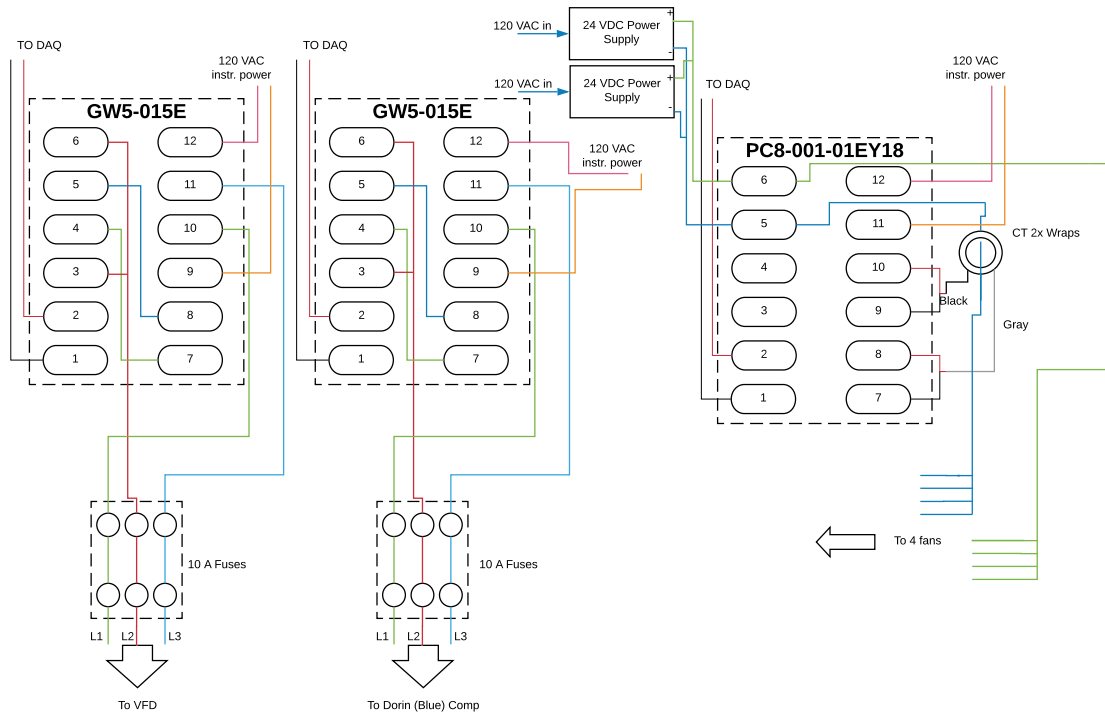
120 VAC in

24 VDC Power Supply

+
-

120 VAC in

24 VDC Power Supply

+
-

TO DAQ

120 VAC instr. power

GW5-015E

6
12
5
11
4
10
3
9
2
8
1
7

TO DAQ

GW5-015E

6
12
5
11
4
10
3
9
2
8
1
7

120 VAC instr. power

TO DAQ

PC8-001-01EY18

6
12
5
11
4
10
3
9
2
8
1
7

120 VAC instr. power

CT 2x Wraps

Black

Gray

10 A Fuses

L1 L2 L3

To VFD

10 A Fuses

L1 L2 L3

To Dorin (Blue) Comp

To 4 fans